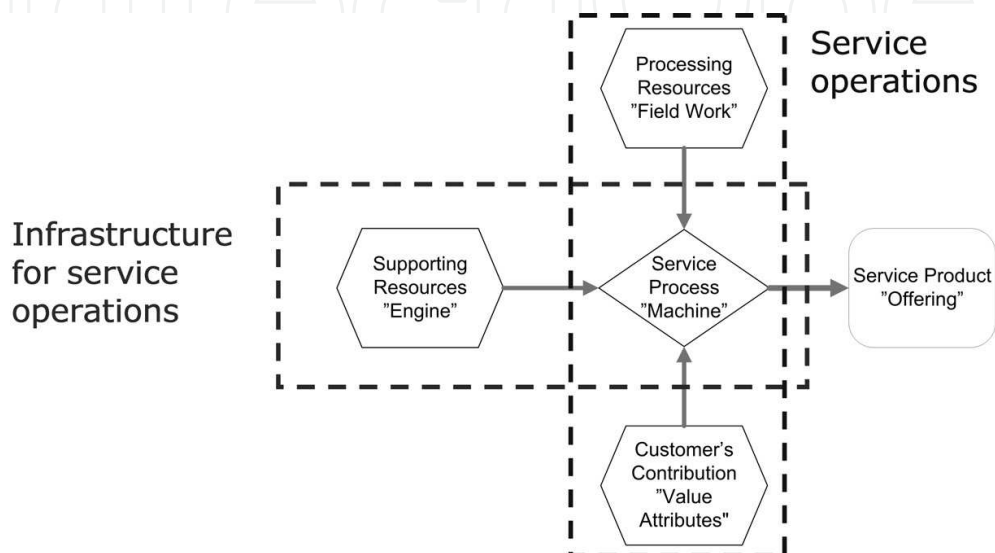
Service operations

Processing Resources ”Field Work”

Infrastructure for service operations

Supporting Resources ”Engine”

Service Process ”Machine”

Service Product ”Offering”

Customer's Contribution ”Value Attributes"